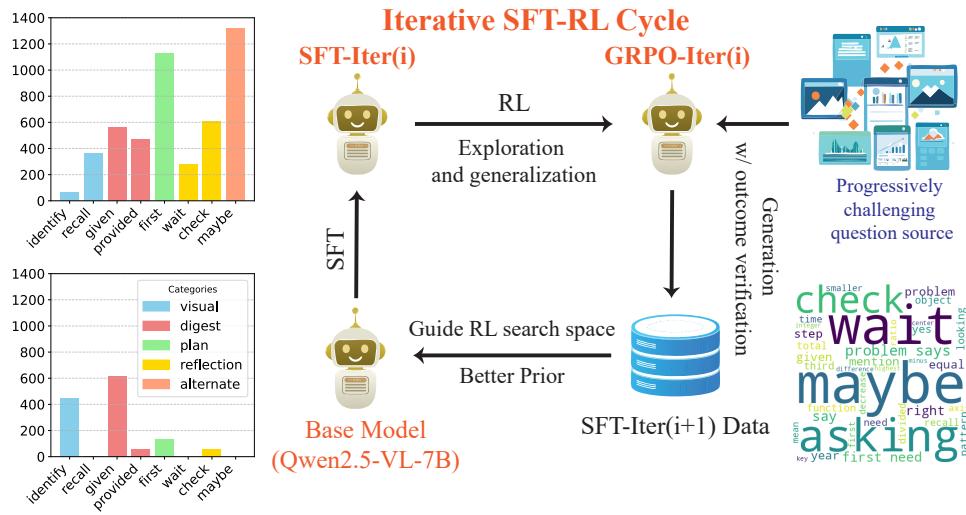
1400
1200
1000
800
600
400
200
0
identify recall given provided first wait check maybe

1400
1200
1000
800
600
400
200
0
identify recall given provided first wait check maybe

Categories
visual
digest
plan
reflection
alternate

Iterative SFT-RL Cycle

SFT-Iter(i)

GRPO-Iter(i)

RL

Exploration and generalization

SFT

Generation w/ outcome verification

Guide RL search space

Better Prior

Base Model (Qwen2.5-VL-7B)

SFT-Iter(i+1) Data

Progressively challenging question source

check wait maybe asking problem says first need mention given step time total third function right equal yes recall smaller object problem looking say year need key mean first divided decrease difference pattern center minus integer